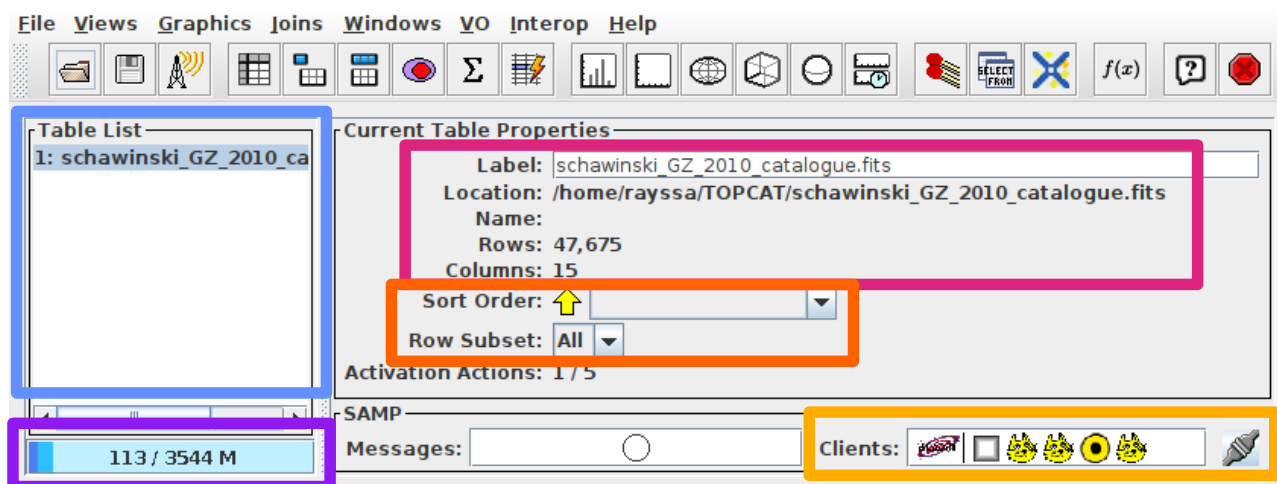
File Views Graphics Joins Windows VO Interop Help

Σ

SELECT FROM

$f(x)$

Table List

1: schawinski_GZ_2010_ca

113 / 3544 M

Current Table Properties

Label: schawinski_GZ_2010_catalogue.fits

Location: /home/rayssa/TOPCAT/schawinski_GZ_2010_catalogue.fits

Name:

Rows: 47,675

Columns: 15

Sort Order:

Row Subset: All

Activation Actions: 1 / 5

SAMP

Messages:

Clients: